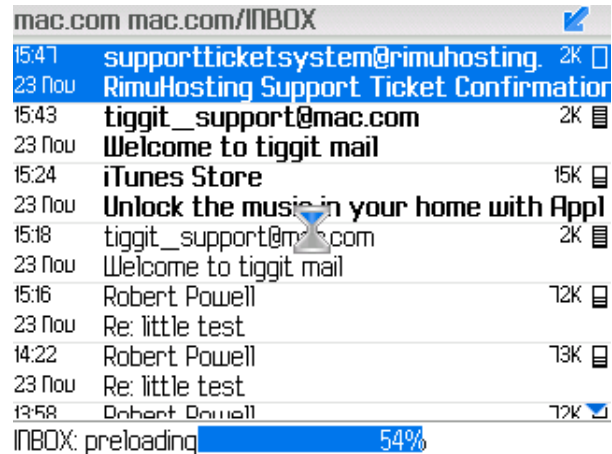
mac.com mac.com/INBOX

15:47 supportticketsystem@rimuhosting. 2K
23 Nov RimuHosting Support Ticket Confirmation

15:43 tiggit_support@mac.com 2K
23 Nov Welcome to tiggit mail

15:24 iTunes Store 15K
23 Nov Unlock the music in your home with Appl

15:18 tiggit_support@mac.com 2K
23 Nov Welcome to tiggit mail

15:16 Robert Powell 72K
23 Nov Re: little test

14:22 Robert Powell 73K
23 Nov Re: little test

13:58 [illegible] 72K

INBOX: preloading 54%